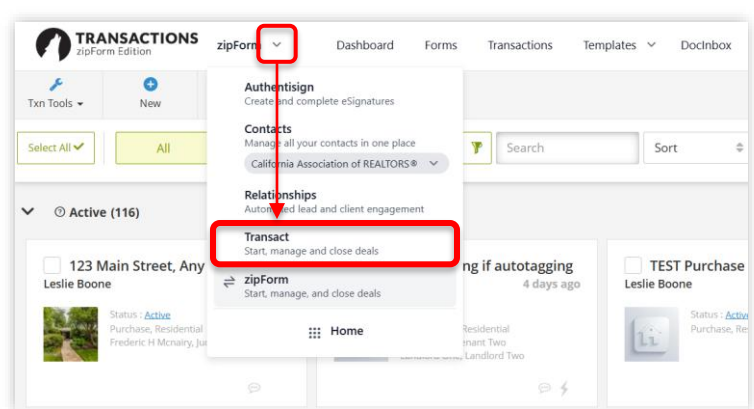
TRANSACTIONS
zipForm Edition

zipForm

Dashboard Forms Transactions Templates DocInbox

Txn Tools New

Select All All Search Sort

Active (116)

Authentisign
Create and complete eSignatures

Contacts
Manage all your contacts in one place
California Association of REALTORS®

Relationships
Automated lead and client engagement

Transact
Start, manage and close deals

zipForm
Start, manage, and close deals

Home

123 Main Street, Any
Leslie Boone
Status : Active
Purchase, Residential
Frederic H Mcnairy, Ju

ng if autotagging
4 days ago
Residential
nant Two
Landlord One, Landlord Two

TEST Purchase
Leslie Boone
Status : Active
Purchase, Re